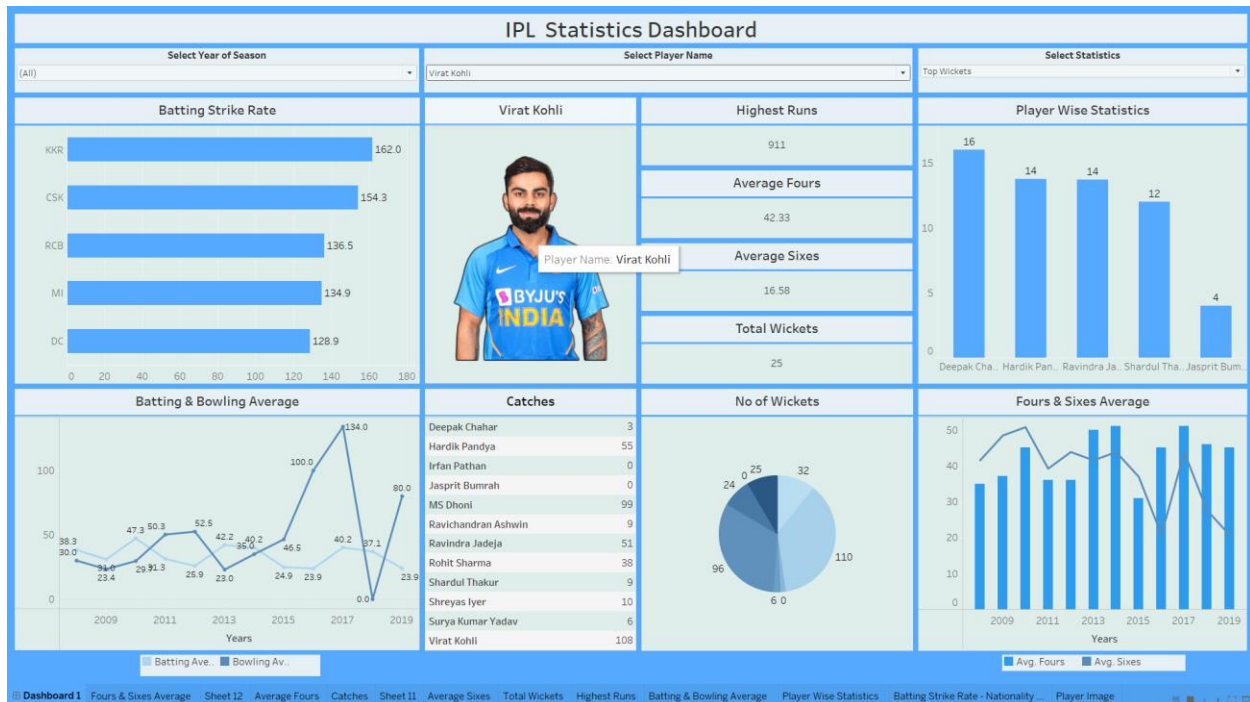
IPL Statistics Dashboard

Select Year of Season
(All)

Select Player Name
Virat Kohli

Select Statistics
Top Wickets

Batting Strike Rate

| Team | Strike Rate |
|---|---|
| KKR | 162.0 |
| CSK | 154.3 |
| RCB | 136.5 |
| MI | 134.9 |
| DC | 128.9 |

0 20 40 60 80 100 120 140 160 180

Virat Kohli

Player Name: Virat Kohli

BYJU'S
INDIA

Highest Runs
911

Average Fours
42.33

Average Sixes
16.58

Total Wickets
25

Player Wise Statistics

| Player | Value |
|---|---|
| Deepak Cha.. | 16 |
| Hardik Pan.. | 14 |
| Ravindra Ja.. | 14 |
| Shardul Tha.. | 12 |
| Jasprit Bum.. | 4 |

0 5 10 15

Batting & Bowling Average

38.3 30.0 31.0 23.4 47.3 29.1 50.3 31.3 25.9 52.5 23.0 42.2 35.0 40.2 24.9 46.5 100.0 23.9 134.0 40.2 37.1 0.0 80.0 23.9

0 50 100

2009 2011 2013 2015 2017 2019
Years

Batting Ave.. Bowling Av..

Catches

| Player | Catches |
|---|---|
| Deepak Chahar | 3 |
| Hardik Pandya | 55 |
| Irfan Pathan | 0 |
| Jasprit Bumrah | 0 |
| MS Dhoni | 99 |
| Ravichandran Ashwin | 9 |
| Ravindra Jadeja | 51 |
| Rohit Sharma | 38 |
| Shardul Thakur | 9 |
| Shreyas Iyer | 10 |
| Surya Kumar Yadav | 6 |
| Virat Kohli | 108 |

No of Wickets

32 110 6 0 96 24 0 25

Fours & Sixes Average

0 10 20 30 40 50

2009 2011 2013 2015 2017 2019
Years

Avg. Fours Avg. Sixes

Dashboard 1 | Fours & Sixes Average | Sheet 12 | Average Fours | Catches | Sheet 11 | Average Sixes | Total Wickets | Highest Runs | Batting & Bowling Average | Player Wise Statistics | Batting Strike Rate - Nationality ... | Player Image